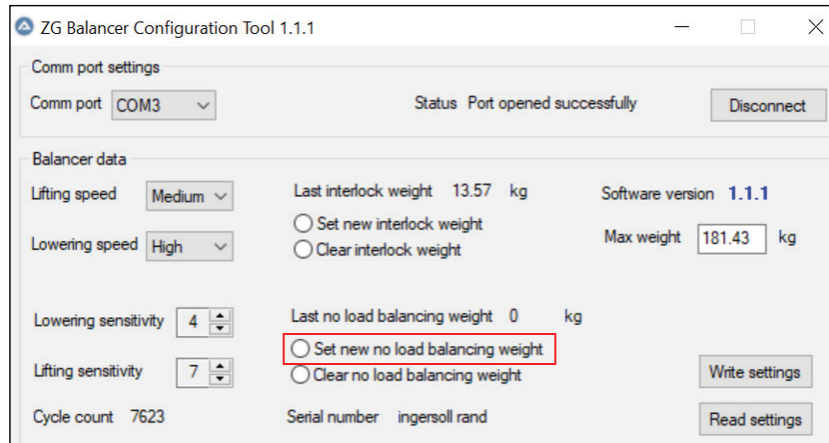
ZG Balancer Configuration Tool 1.1.1

Comm port settings

Comm port COM3

Status Port opened successfully

Disconnect

Balancer data

Lifting speed Medium

Lowering speed High

Last interlock weight 13.57 kg

Set new interlock weight

Clear interlock weight

Software version 1.1.1

Max weight 181.43 kg

Lowering sensitivity 4

Lifting sensitivity 7

Last no load balancing weight 0 kg

Set new no load balancing weight

Clear no load balancing weight

Write settings

Cycle count 7623

Serial number ingersoll rand

Read settings